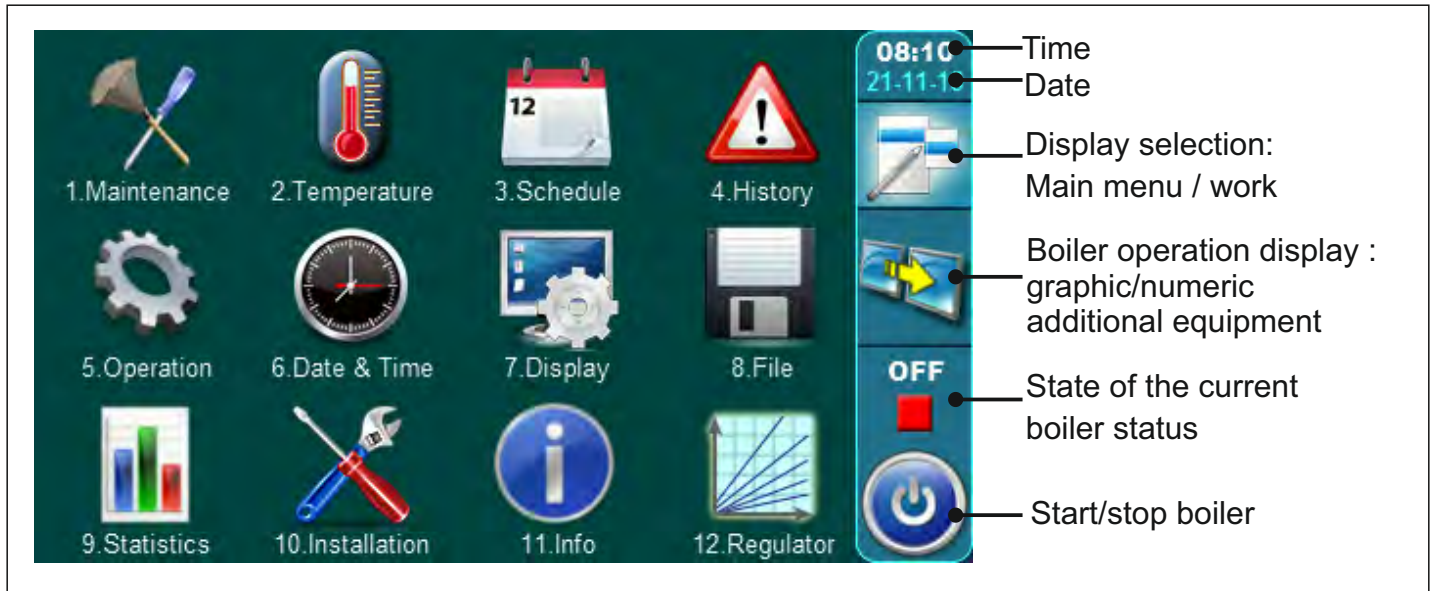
12

1.Maintenance
2.Temperature
3.Schedule
4.History

5.Operation
6.Date & Time
7.Display
8.File

9.Statistics
10.Installation
11.Info
12.Regulator

08:10
21-11-1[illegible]

OFF

Time
Date
Display selection: Main menu / work
Boiler operation display : graphic/numeric additional equipment
State of the current boiler status
Start/stop boiler